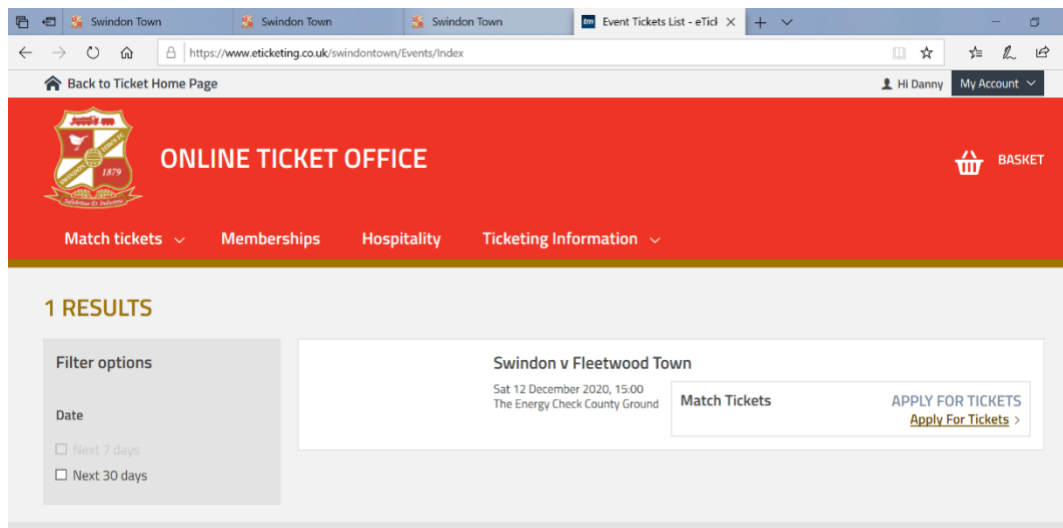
Swindon Town
Swindon Town
Swindon Town
Event Tickets List - eTick

https://www.eticketing.co.uk/swindontown/Events/Index

Back to Ticket Home Page
Hi Danny
My Account

1879
Salubritas Et Industria

ONLINE TICKET OFFICE

BASKET

Match tickets
Memberships
Hospitality
Ticketing Information

1 RESULTS

Filter options

Date

Next 7 days
Next 30 days

Swindon v Fleetwood Town

Sat 12 December 2020, 15:00
The Energy Check County Ground

Match Tickets

APPLY FOR TICKETS
Apply For Tickets